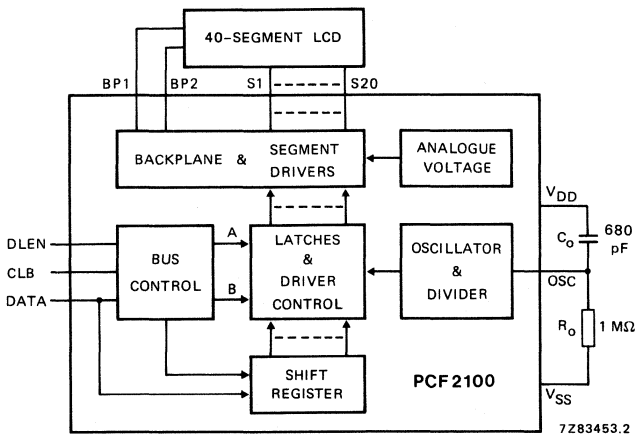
40-SEGMENT LCD

BP1 BP2 S1 S20

BACKPLANE & SEGMENT DRIVERS

ANALOGUE VOLTAGE

$V_{DD}$

DLEN
CLB
DATA

BUS CONTROL

A
B

LATCHES & DRIVER CONTROL

OSCILLATOR & DIVIDER

$C_o$ 680 pF

OSC

$R_o$ 1 MΩ

SHIFT REGISTER

PCF2100

$V_{SS}$

7Z83453.2